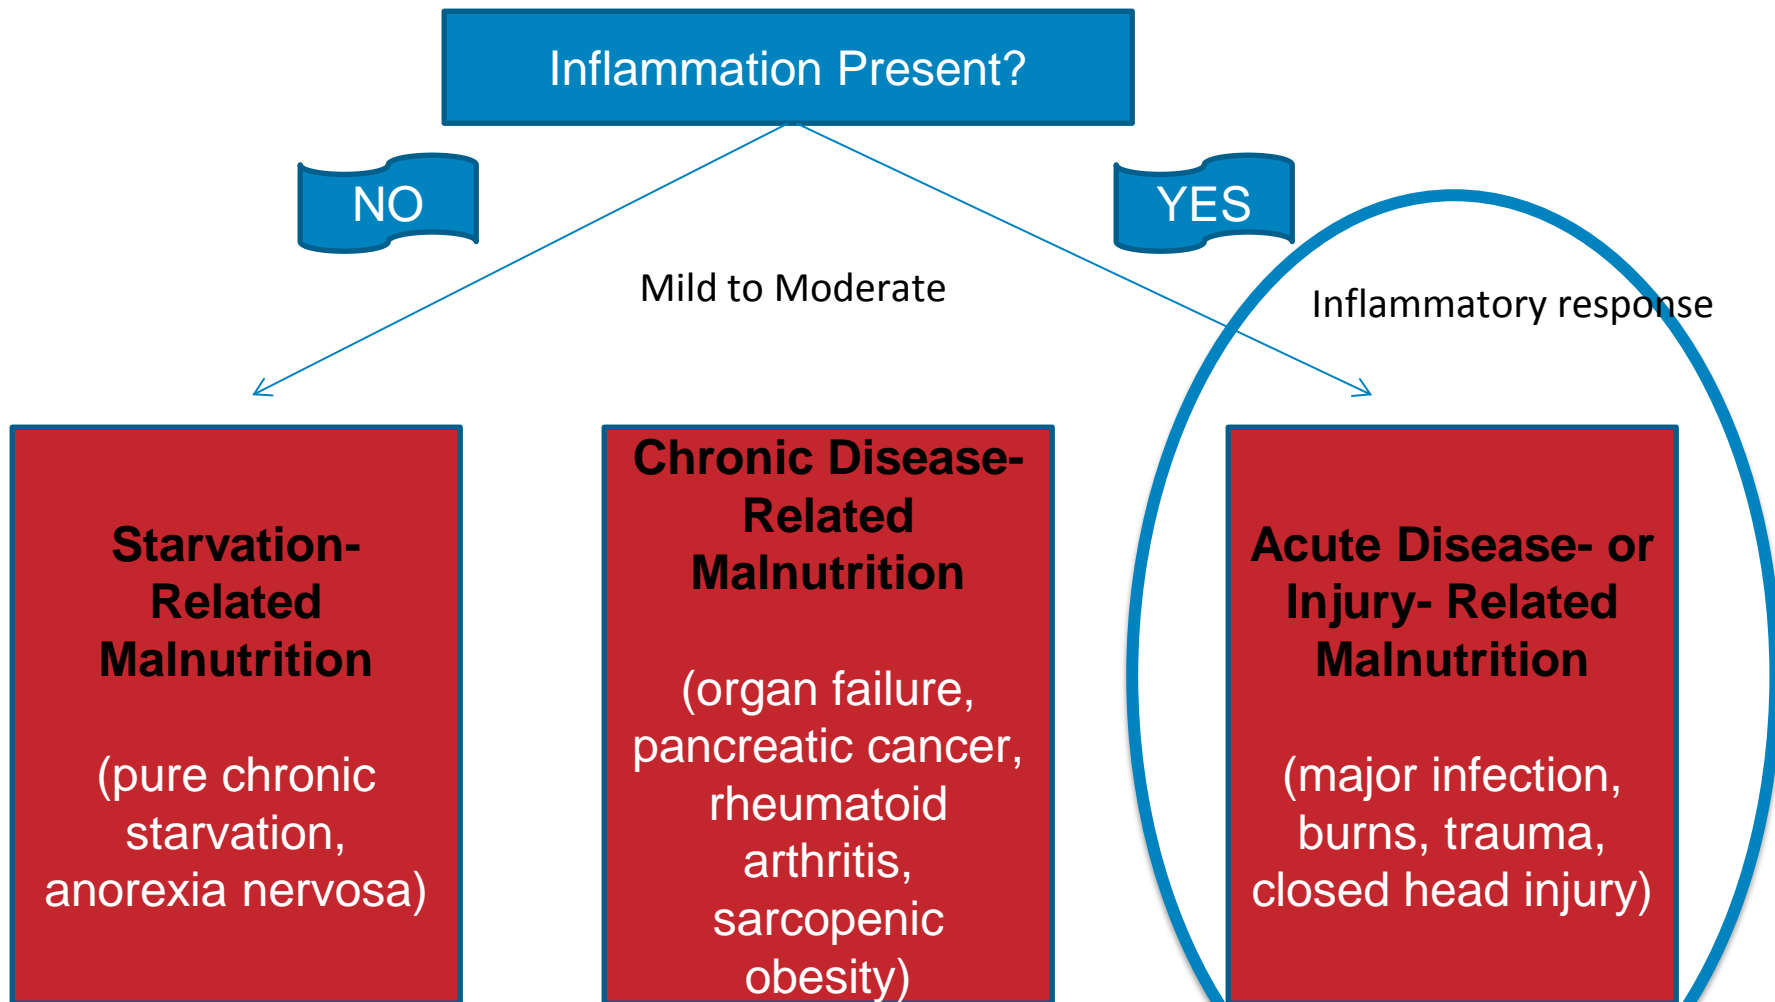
Inflammation Present?

NO

YES

Mild to Moderate

Inflammatory response

Starvation-Related Malnutrition

(pure chronic starvation, anorexia nervosa)

Chronic Disease-Related Malnutrition

(organ failure, pancreatic cancer, rheumatoid arthritis, sarcopenic obesity)

Acute Disease- or Injury- Related Malnutrition

(major infection, burns, trauma, closed head injury)